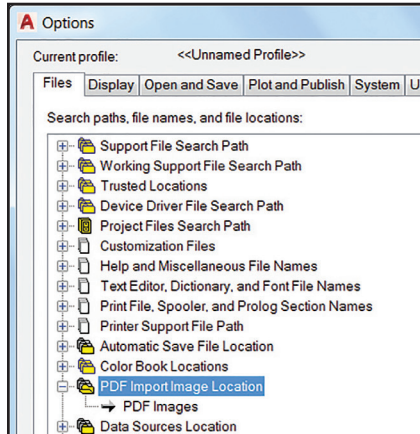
Options

Current profile: <<Unnamed Profile>>

Files | Display | Open and Save | Plot and Publish | System | U

Search paths, file names, and file locations:

Support File Search Path
Working Support File Search Path
Trusted Locations
Device Driver File Search Path
Project Files Search Path
Customization Files
Help and Miscellaneous File Names
Text Editor, Dictionary, and Font File Names
Print File, Spooler, and Prolog Section Names
Printer Support File Path
Automatic Save File Location
Color Book Locations
PDF Import Image Location
PDF Images
Data Sources Location